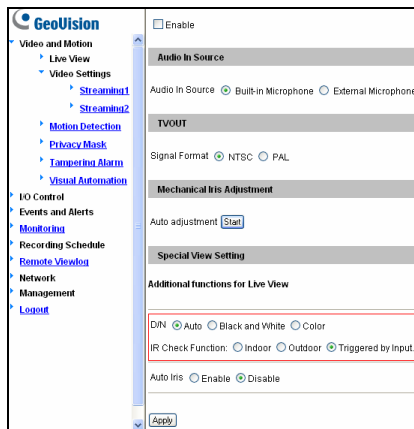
GeoVision

Video and Motion
Live View
Video Settings
Streaming1
Streaming2
Motion Detection
Privacy Mask
Tampering Alarm
Visual Automation
I/O Control
Events and Alerts
Monitoring
Recording Schedule
Remote Viewlog
Network
Management
Logout

Enable

Audio In Source

Audio In Source Built-in Microphone External Microphone

TVOUT

Signal Format NTSC PAL

Mechanical Iris Adjustment

Auto adjustment Start

Special View Setting

Additional functions for Live View

D/N Auto Black and White Color

IR Check Function: Indoor Outdoor Triggered by Input

Auto Iris Enable Disable

Apply